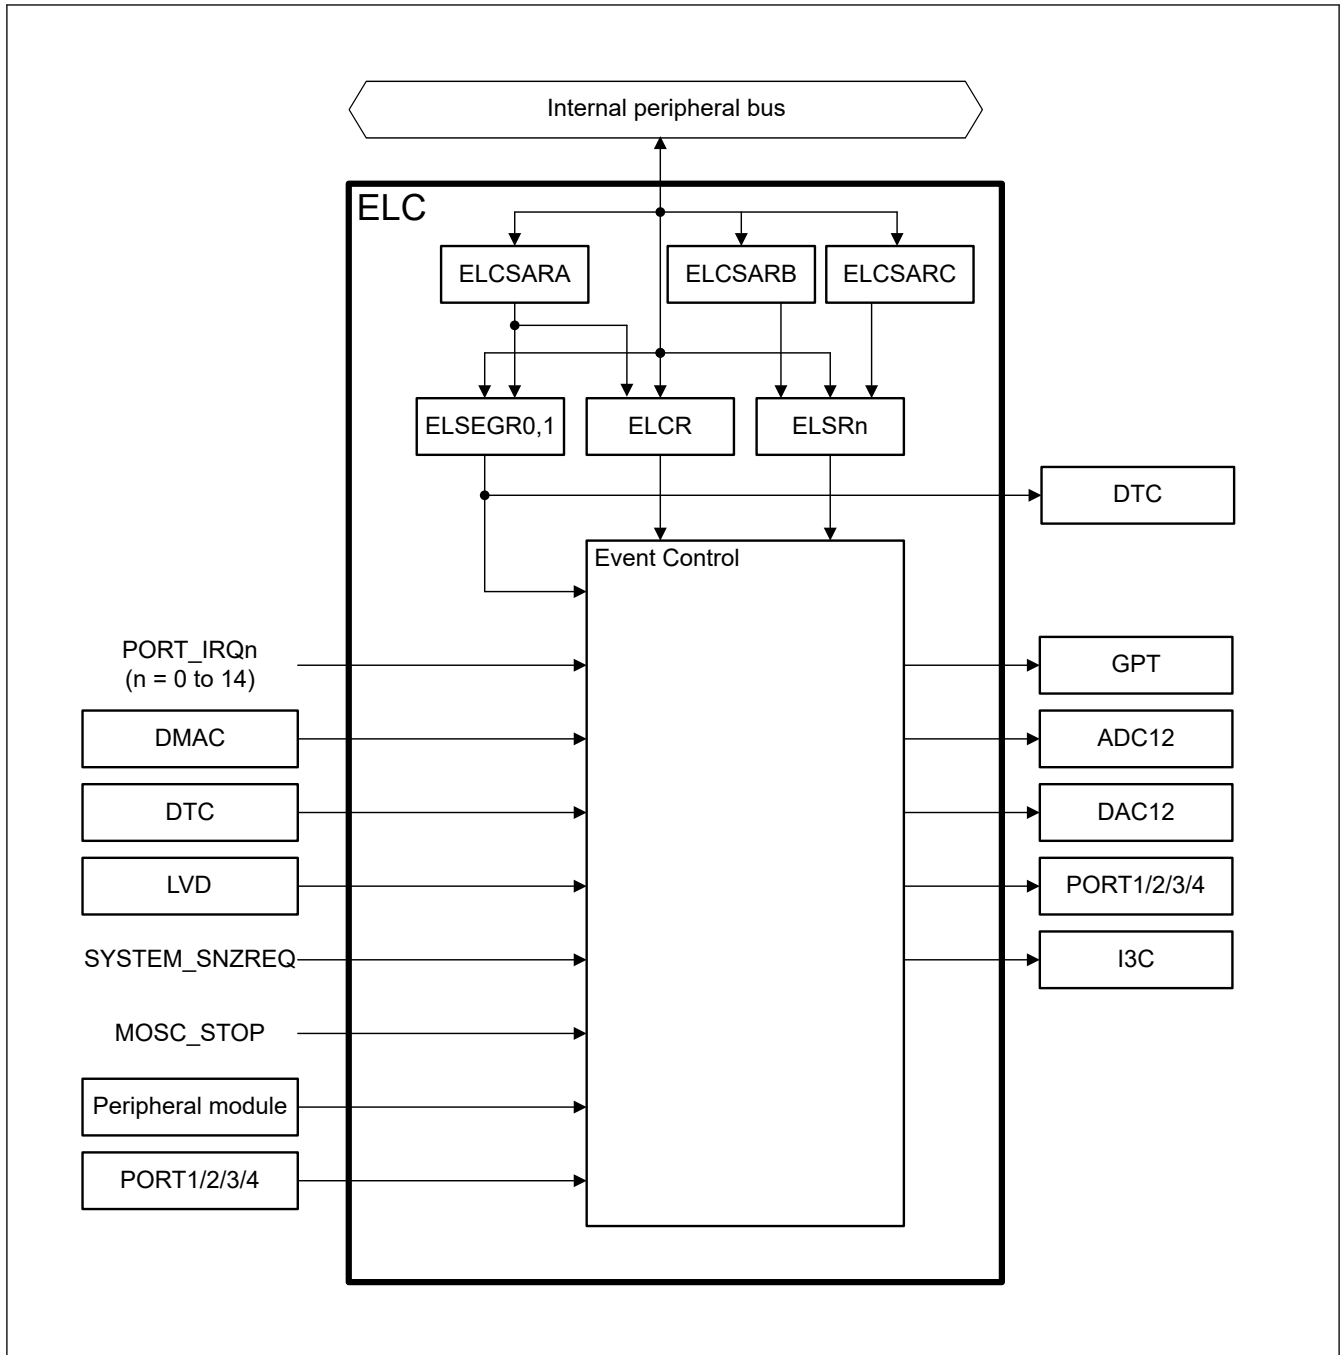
Internal peripheral bus

ELC

ELCSARA

ELCSARB

ELCSARC

ELSEGR0,1

ELCR

ELSRn

DTC

Event Control

PORT_IRQn
(n = 0 to 14)

DMAC

DTC

LVD

SYSTEM_SNZREQ

MOSC_STOP

Peripheral module

PORT1/2/3/4

GPT

ADC12

DAC12

PORT1/2/3/4

I3C